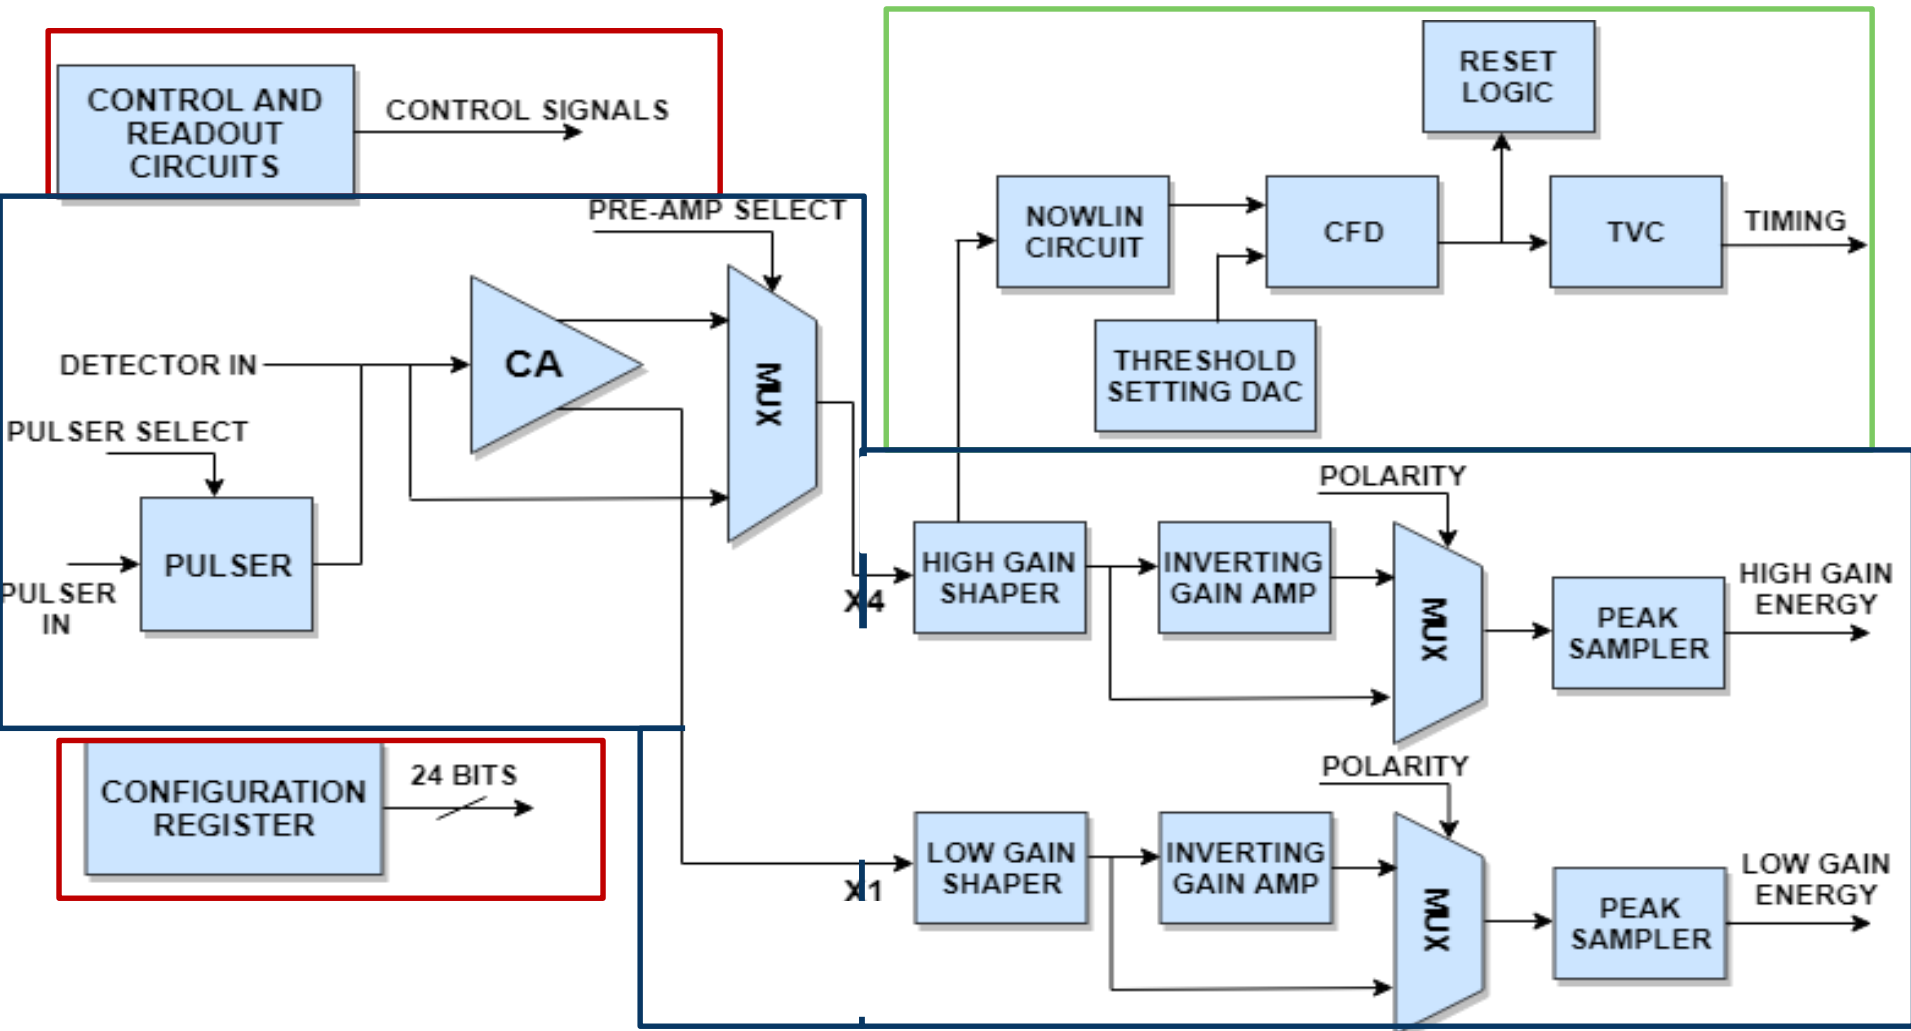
CONTROL AND READOUT CIRCUITS

CONTROL SIGNALS

RESET LOGIC

NOWLIN CIRCUIT

CFD

TVC

TIMING

THRESHOLD SETTING DAC

PRE-AMP SELECT

CA

MUX

DETECTOR IN

PULSER SELECT

PULSER

PULSER IN

X4

HIGH GAIN SHAPER

INVERTING GAIN AMP

POLARITY

MUX

PEAK SAMPLER

HIGH GAIN ENERGY

CONFIGURATION REGISTER

24 BITS

POLARITY

X1

LOW GAIN SHAPER

INVERTING GAIN AMP

MUX

PEAK SAMPLER

LOW GAIN ENERGY